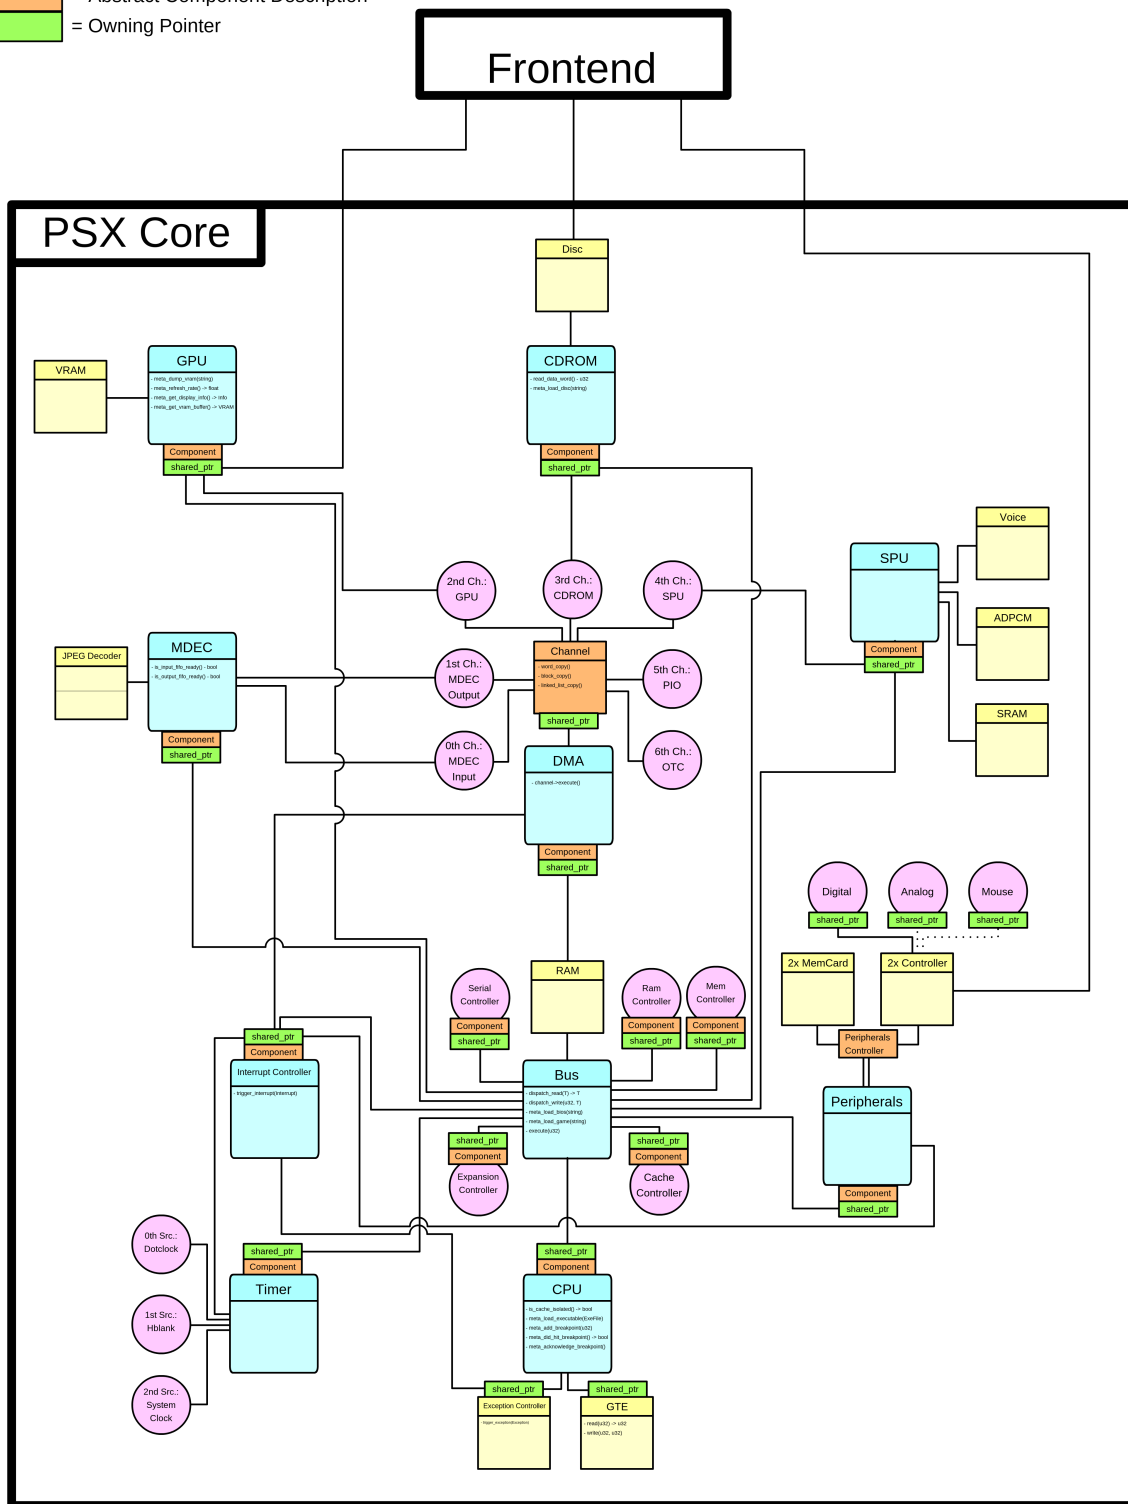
= Owning Pointer

Frontend

PSX Core

Disc

VRAM

GPU
- meta_dump_vram(string)
- meta_refresh_rate() -> float
- meta_get_display_info() -> info
- meta_get_vram_buffer() -> VRAM

Component
shared_ptr

CDROM
- read_data_word() - u32
- meta_load_disc(string)

Component
shared_ptr

Voice

SPU

Component
shared_ptr

ADPCM

SRAM

2nd Ch.: GPU

3rd Ch.: CDROM

4th Ch.: SPU

JPEG Decoder

MDEC
- is_input_fifo_ready() - bool
- is_output_fifo_ready() - bool

Component
shared_ptr

1st Ch.: MDEC Output

Channel
- word_copy()
- block_copy()
- linked_list_copy()

shared_ptr

5th Ch.: PIO

0th Ch.: MDEC Input

DMA
- channel->execute()

Component
shared_ptr

6th Ch.: OTC

Digital
shared_ptr

Analog
shared_ptr

Mouse
shared_ptr

2x MemCard

2x Controller

Peripherals Controller

RAM

Serial Controller
Component
shared_ptr

Ram Controller
Component
shared_ptr

Mem Controller
Component
shared_ptr

shared_ptr
Component
Interrupt Controller
- trigger_interrupt(interrupt)

Bus
- dispatch_read(T) -> T
- dispatch_write(u32, T)
- meta_load_bios(string)
- meta_load_game(string)
- execute(u32)

Peripherals

Component
shared_ptr

shared_ptr
Component
Expansion Controller

shared_ptr
Component
Cache Controller

0th Src.: Dotclock

shared_ptr
Component
Timer

1st Src.: Hblank

2nd Src.: System Clock

shared_ptr
Component
CPU
- is_cache_isolated() -> bool
- meta_load_executable(ExeFile)
- meta_add_breakpoint(u32)
- meta_did_hit_breakpoint() -> bool
- meta_acknowledge_breakpoint()

shared_ptr
Exception Controller
- trigger_exception(Exception)

shared_ptr
GTE
- read(u32) -> u32
- write(u32, u32)